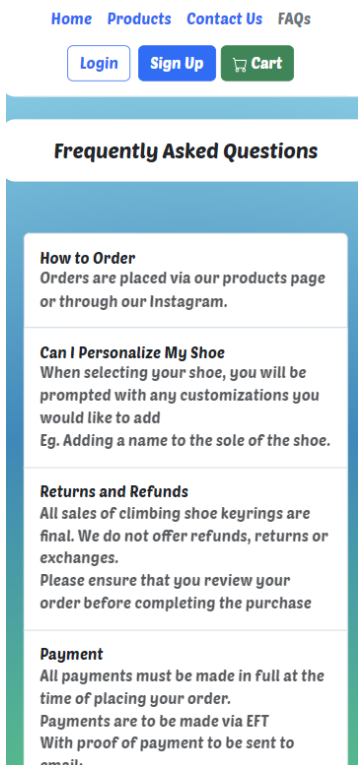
Home Products Contact Us FAQs

Login Sign Up Cart

Frequently Asked Questions

How to Order
Orders are placed via our products page or through our Instagram.

Can I Personalize My Shoe
When selecting your shoe, you will be prompted with any customizations you would like to add
Eg. Adding a name to the sole of the shoe.

Returns and Refunds
All sales of climbing shoe keyrings are final. We do not offer refunds, returns or exchanges.
Please ensure that you review your order before completing the purchase

Payment
All payments must be made in full at the time of placing your order.
Payments are to be made via EFT
With proof of payment to be sent to
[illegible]